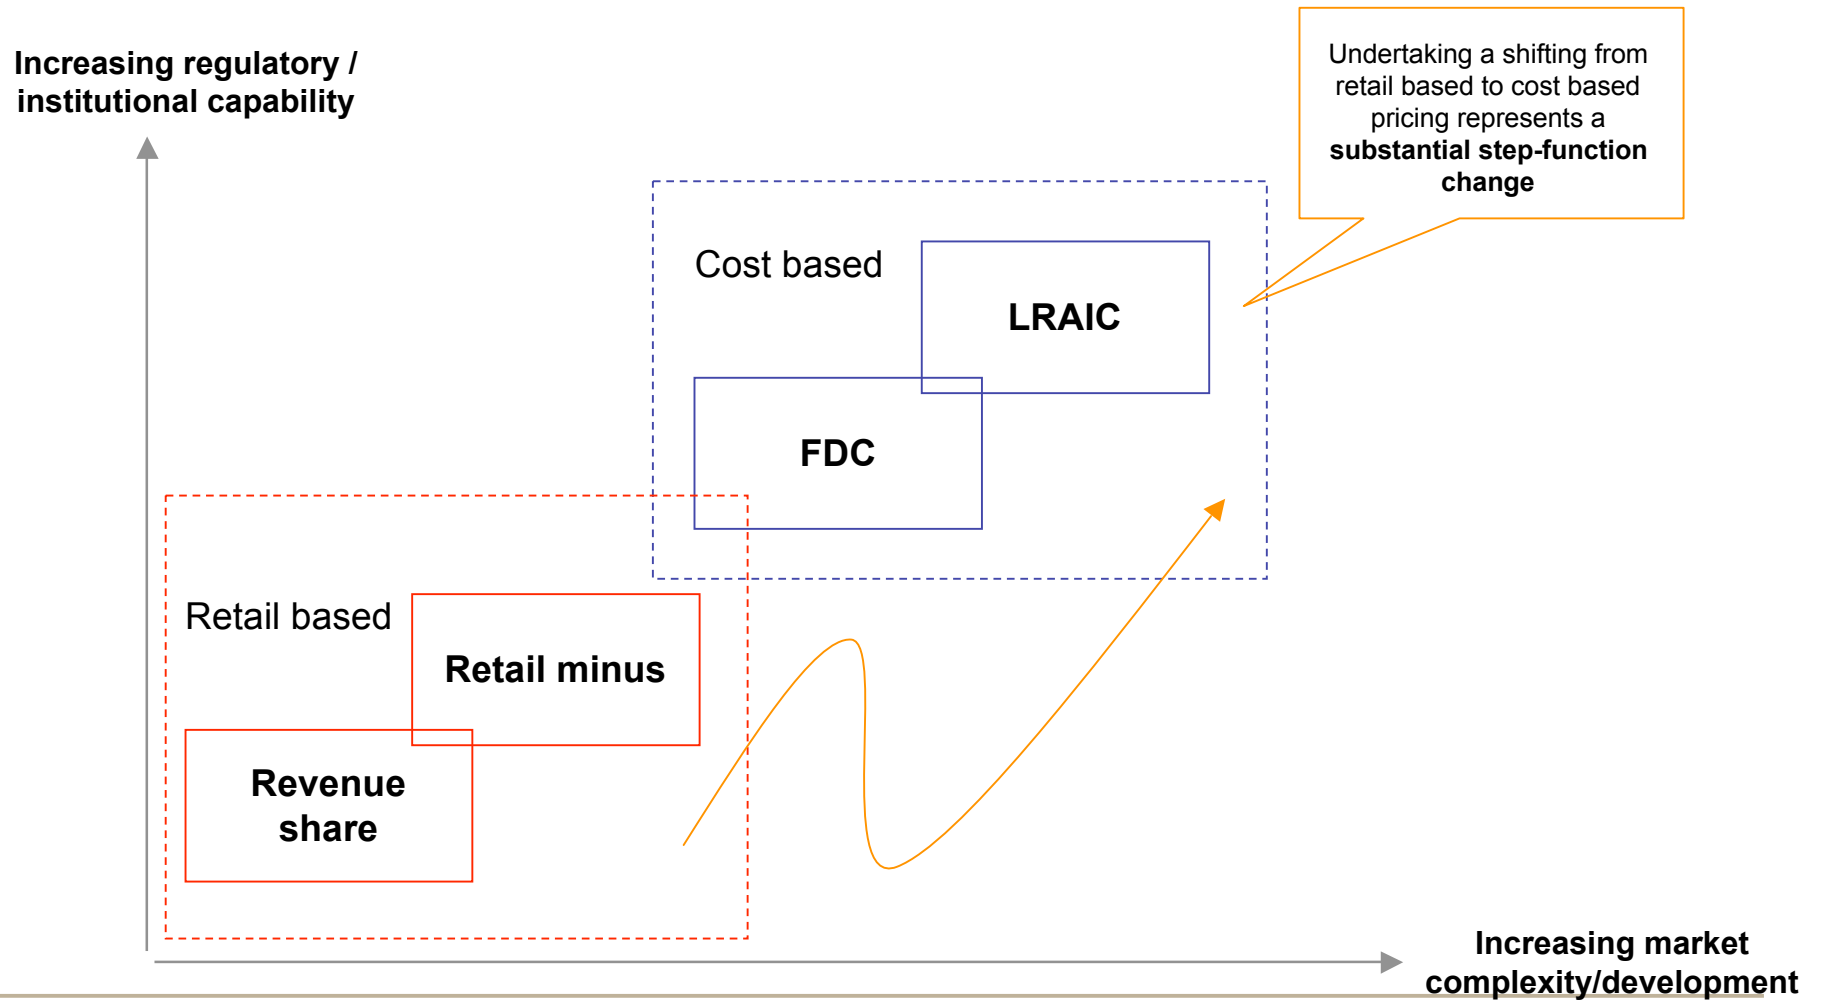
Increasing regulatory / institutional capability

Undertaking a shifting from retail based to cost based pricing represents a **substantial step-function change**

Cost based

LRAIC

FDC

Retail based

Retail minus

Revenue share

Increasing market complexity/development